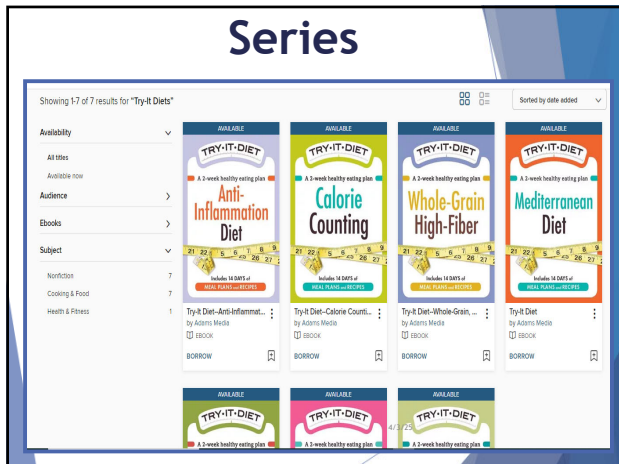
Series

Showing 1-7 of 7 results for "Try-It Diets"

Sorted by date added

Availability
All titles
Available now
Audience
Ebooks
Subject
Nonfiction 7
Cooking & Food 7
Health & Fitness 1

AVAILABLE
TRY·IT·DIET
A 2-week healthy eating plan
Anti-Inflammation Diet
Includes 14 DAYS of MEAL PLANS and RECIPES
Try-It Diet–Anti-Inflammat...
by Adams Media
EBOOK
BORROW

AVAILABLE
TRY·IT·DIET
A 2-week healthy eating plan
Calorie Counting
Includes 14 DAYS of MEAL PLANS and RECIPES
Try-It Diet–Calorie Counti...
by Adams Media
EBOOK
BORROW

AVAILABLE
TRY·IT·DIET
A 2-week healthy eating plan
Whole-Grain High-Fiber
Includes 14 DAYS of MEAL PLANS and RECIPES
Try-It Diet–Whole-Grain, ...
by Adams Media
EBOOK
BORROW

AVAILABLE
TRY·IT·DIET
A 2-week healthy eating plan
Mediterranean Diet
Includes 14 DAYS of MEAL PLANS and RECIPES
Try-It Diet
by Adams Media
EBOOK
BORROW

AVAILABLE
TRY·IT·DIET
A 2-week healthy eating plan

AVAILABLE
TRY·IT·DIET
A 2-week healthy eating plan

AVAILABLE
TRY·IT·DIET
A 2-week healthy eating plan

4/3/25